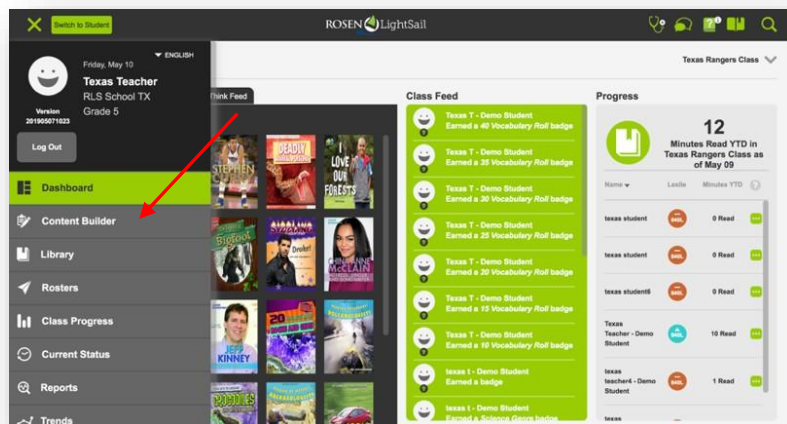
Switch to Student

ROSEN LightSail

Friday, May 10

ENGLISH

Texas Teacher
RLS School TX
Grade 5

Version 201905071023

Log Out

Dashboard
Content Builder
Library
Rosters
Class Progress
Current Status
Reports
Trends

Think Feed

Texas Rangers Class

Class Feed

Texas T - Demo Student
Earned a 40 Vocabulary Roll badge

Texas T - Demo Student
Earned a 35 Vocabulary Roll badge

Texas T - Demo Student
Earned a 30 Vocabulary Roll badge

Texas T - Demo Student
Earned a 25 Vocabulary Roll badge

Texas T - Demo Student
Earned a 20 Vocabulary Roll badge

Texas T - Demo Student
Earned a 15 Vocabulary Roll badge

Texas T - Demo Student
Earned a 10 Vocabulary Roll badge

texas t - Demo Student
Earned a badge

texas t - Demo Student
Earned a Science Genre badge

Progress

12
Minutes Read YTD in Texas Rangers Class as of May 09

| Name | Lexile | Minutes YTD |
|---|---|---|
| texas student | | 0 Read |
| texas student | | 0 Read |
| texas student6 | | 0 Read |
| Texas Teacher - Demo Student | | 10 Read |
| texas teacher4 - Demo Student | | 1 Read |
| texas | | |

STEPHEN
DEADLY
I LOVE OUR FORESTS
Bigfoot
Drake!
McCLAIN
JEFF KINNEY